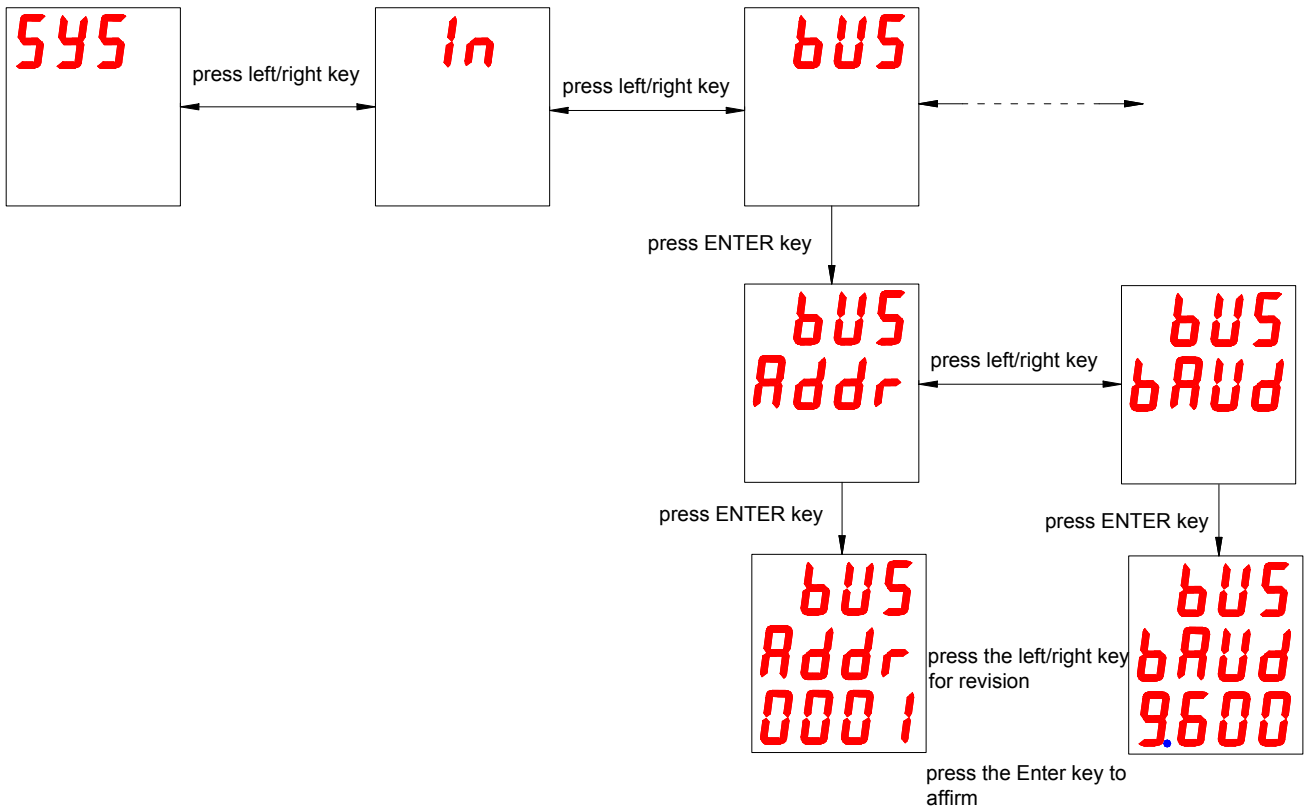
SYS

press left/right key

In

press left/right key

bUS

press ENTER key

bUS
Addr

press left/right key

bUS
bAUd

press ENTER key

press ENTER key

bUS
Addr
0001

press the left/right key for revision

bUS
bAUd
9.600

press the Enter key to affirm